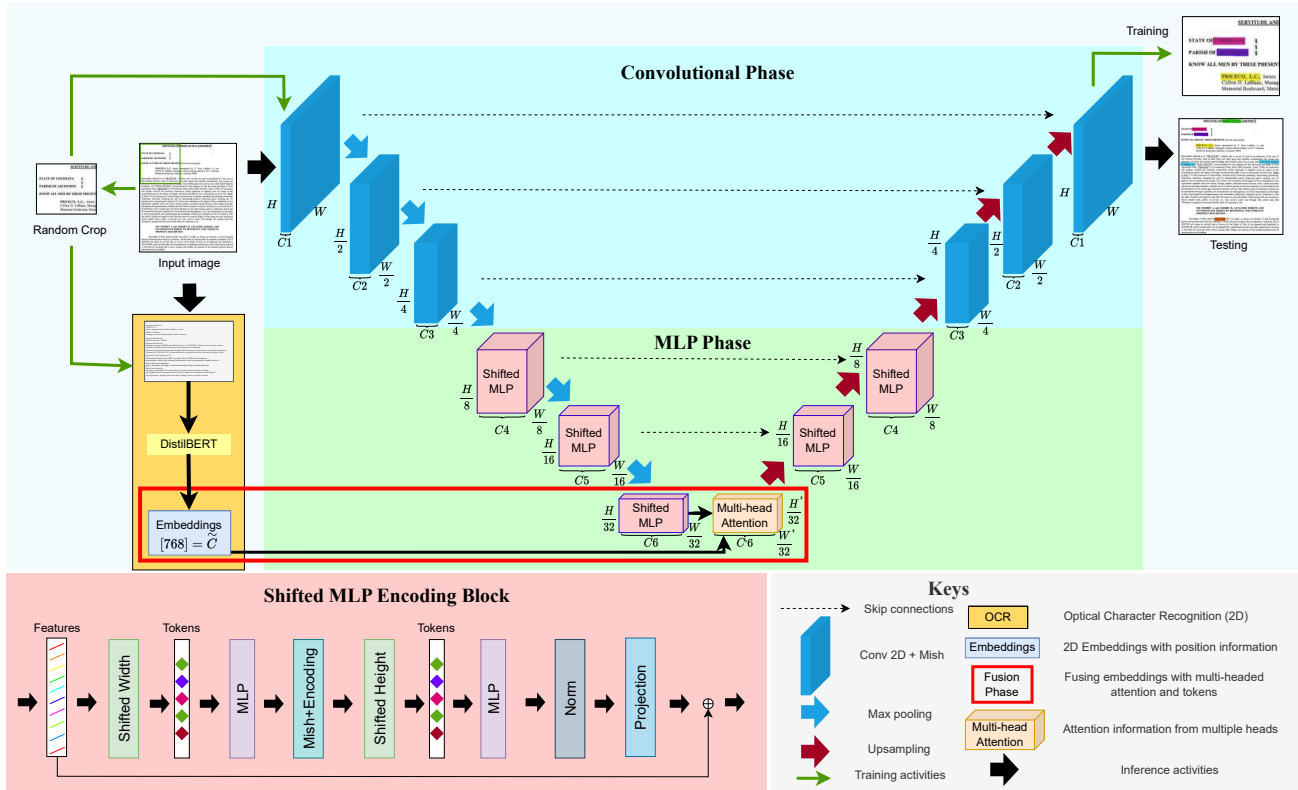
Convolutional Phase

Training

SERVITUDE AND

STATE OF

PARISH OF

KNOW ALL MEN BY THESE PRESENT

PRICECO, L.C., herein
Clifton H. LeBlanc, Manag
Memorial Boulevard, Metai

Testing

Random Crop

SERVITUDE AND

STATE OF LOUISIANA

PARISH OF ASCENSION

KNOW ALL MEN BY THESE PRESENT

PRICECO, L.C., herein
Clifton H. LeBlanc, Manag
Memorial Boulevard, Metai

Input image

$H$ $W$ $C1$

$\frac{H}{2}$ $\frac{W}{2}$ $C2$

$\frac{H}{4}$ $\frac{W}{4}$ $C3$

MLP Phase

Shifted MLP

$\frac{H}{8}$ $\frac{W}{8}$ $C4$

Shifted MLP

$\frac{H}{16}$ $\frac{W}{16}$ $C5$

Shifted MLP

$\frac{H}{32}$ $\frac{W}{32}$ $C6$

Multi-head Attention

$\frac{H'}{32}$ $\frac{W'}{32}$ $C6$

DistilBERT

Embeddings
$[768] = \widetilde{C}$

Shifted MLP Encoding Block

Features

Shifted Width

Tokens

MLP

Mish+Encoding

Shifted Height

Tokens

MLP

Norm

Projection

Keys

Skip connections

OCR

Optical Character Recognition (2D)

Embeddings

2D Embeddings with position information

Conv 2D + Mish

Fusion Phase

Fusing embeddings with multi-headed attention and tokens

Max pooling

Multi-head Attention

Attention information from multiple heads

Upsampling

Training activities

Inference activities